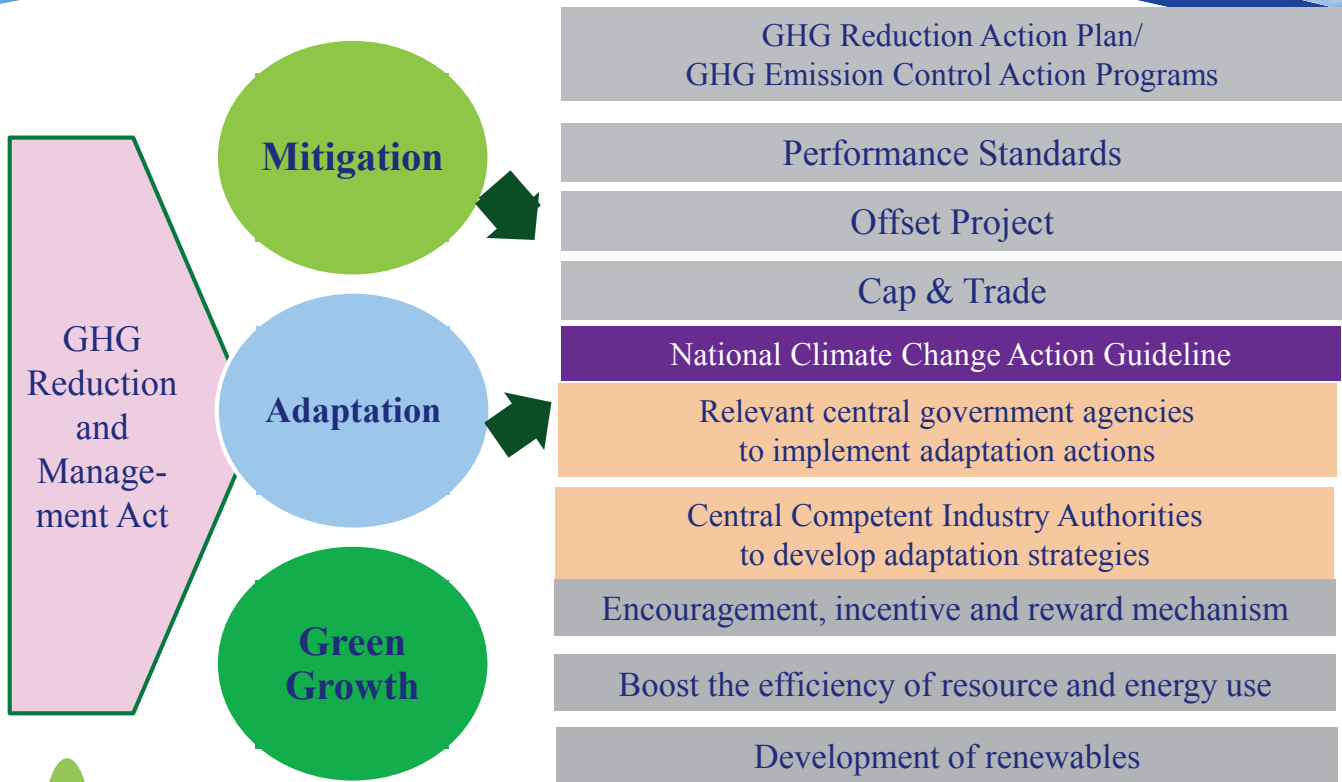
GHG Reduction and Management Act

Mitigation

Adaptation

Green Growth

GHG Reduction Action Plan/ GHG Emission Control Action Programs

Performance Standards

Offset Project

Cap & Trade

National Climate Change Action Guideline

Relevant central government agencies to implement adaptation actions

Central Competent Industry Authorities to develop adaptation strategies

Encouragement, incentive and reward mechanism

Boost the efficiency of resource and energy use

Development of renewables